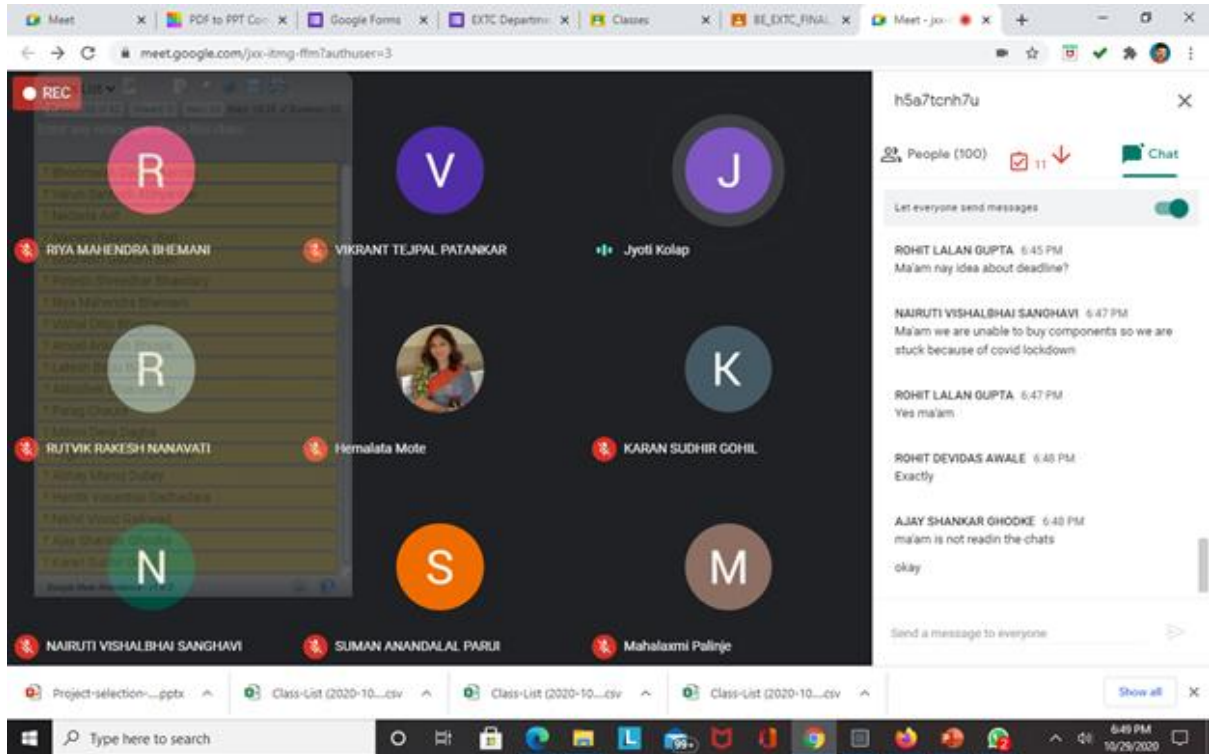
Meet | PDF to PPT Co | Google Forms | EXTC Departm | Classes | BE_EXTC_FINAL | Meet - jxx-

meet.google.com/jxx-itmg-ffm?authuser=3

REC

R
RIYA MAHENDRA BHEMANI

V
VIKRANT TEJPAL PATANKAR

J
Jyoti Kolap

R
RUTVIK RAKESH NANAVATI

Hemalata Mote

K
KARAN SUDHIR GOHIL

N
NAIRUTI VISHALBHAI SANGHAVI

S
SUMAN ANANDALAL PARUI

M
Mahalaxmi Palinje

h5a7tcnh7u

People (100) 11 Chat

Let everyone send messages

ROHIT LALAN GUPTA 6:45 PM
Ma'am nay idea about deadline?

NAIRUTI VISHALBHAI SANGHAVI 6:47 PM
Ma'am we are unable to buy components so we are stuck because of covid lockdown

ROHIT LALAN GUPTA 6:47 PM
Yes ma'am

ROHIT DEVIDAS AWALE 6:48 PM
Exactly

AJAY SHANKAR GHODKE 6:48 PM
ma'am is not readin the chats

okay

Send a message to everyone

Project-selection-....pptx | Class-List (2020-10....csv | Class-List (2020-10....csv | Class-List (2020-10....csv | Show all

Type here to search

6:49 PM
10/29/2020